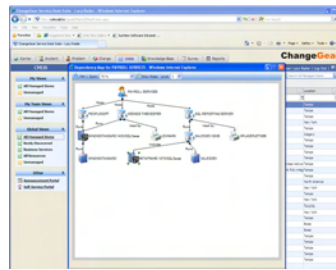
ChangeGear Service Desk Suite - Windows Internet Explorer

Dependency Map for PAYROLL SERVICE - Windows Internet Explorer

PAYROLL SERVICE

CHECK

My Views

All Managed Items

Unmanaged

My Team Views

Global Views

Other

ChangeGear

Location

Tampa
Tampa
Tampa
Tampa
Tampa
Tampa
Tampa
Tampa
Tampa
Tampa
Tampa
Tampa
Tampa
New York
New York
Tampa
New York
Tampa
New York
Tampa
Tampa
Tampa
Tampa
Tampa
Tampa
Tampa
Tampa
Tampa
Tampa